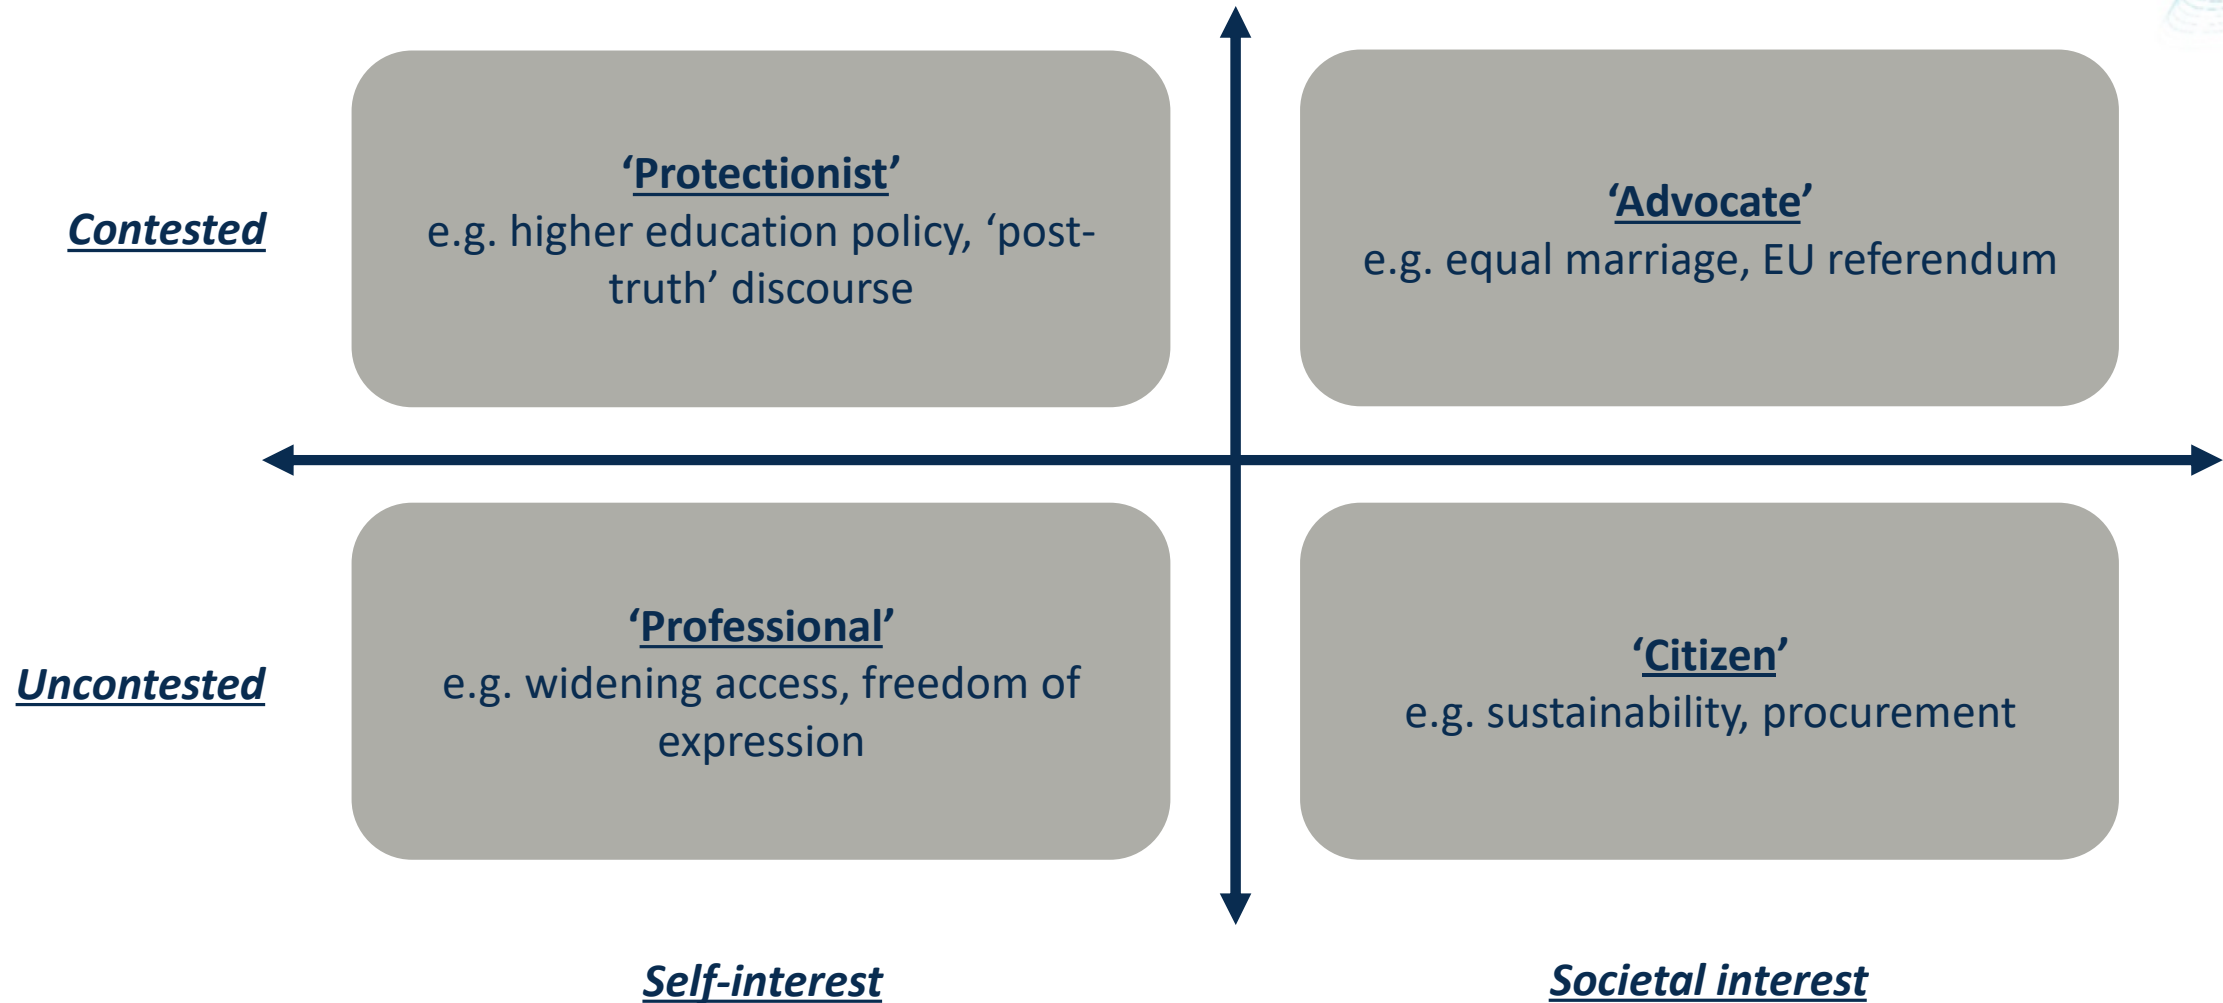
Contested

'Protectionist'
e.g. higher education policy, 'post-truth' discourse

'Advocate'
e.g. equal marriage, EU referendum

Uncontested

'Professional'
e.g. widening access, freedom of expression

'Citizen'
e.g. sustainability, procurement

Self-interest

Societal interest